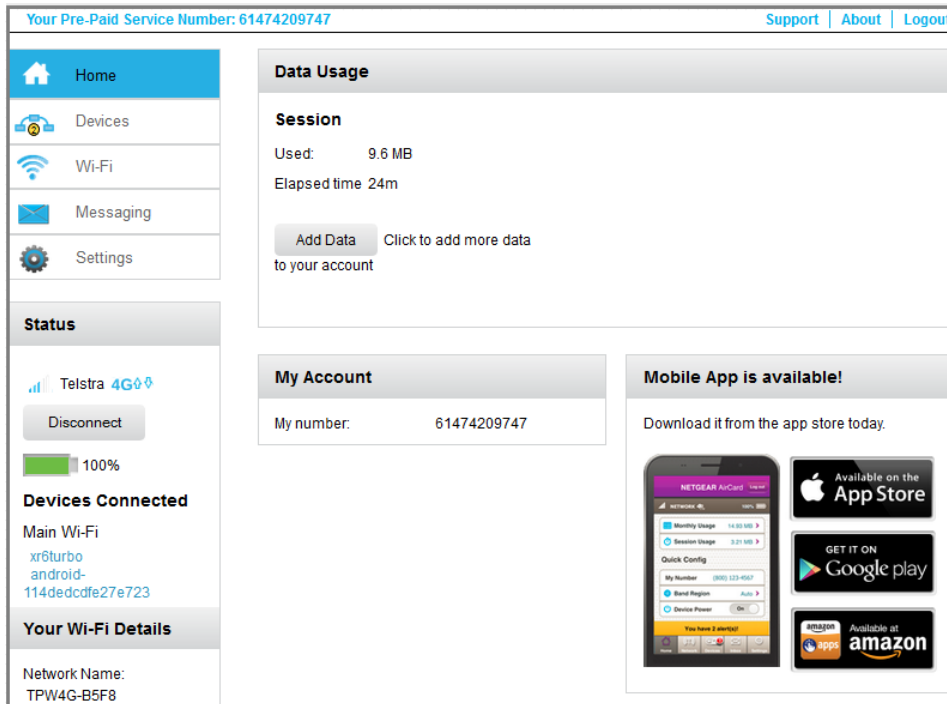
Your Pre-Paid Service Number: 61474209747

Support | About | Logout

Home
Devices
Wi-Fi
Messaging
Settings

Status

Telstra 4G

Disconnect

100%

Devices Connected

Main Wi-Fi
xr6turbo
android-114dedcdfe27e723

Your Wi-Fi Details

Network Name:
TPW4G-B5F8

Data Usage

Session

Used: 9.6 MB

Elapsed time 24m

Add Data Click to add more data to your account

My Account

My number: 61474209747

Mobile App is available!

Download it from the app store today.

NETGEAR AirCard Log out
NETWORK 100%
Monthly Usage 14.93 MB
Session Usage 3.21 MB
Quick Config
My Number (800) 123-4567
Band Region Auto
Device Power On
You have 2 alert(s)!

Available on the App Store

GET IT ON Google play

amazon apps Available at amazon